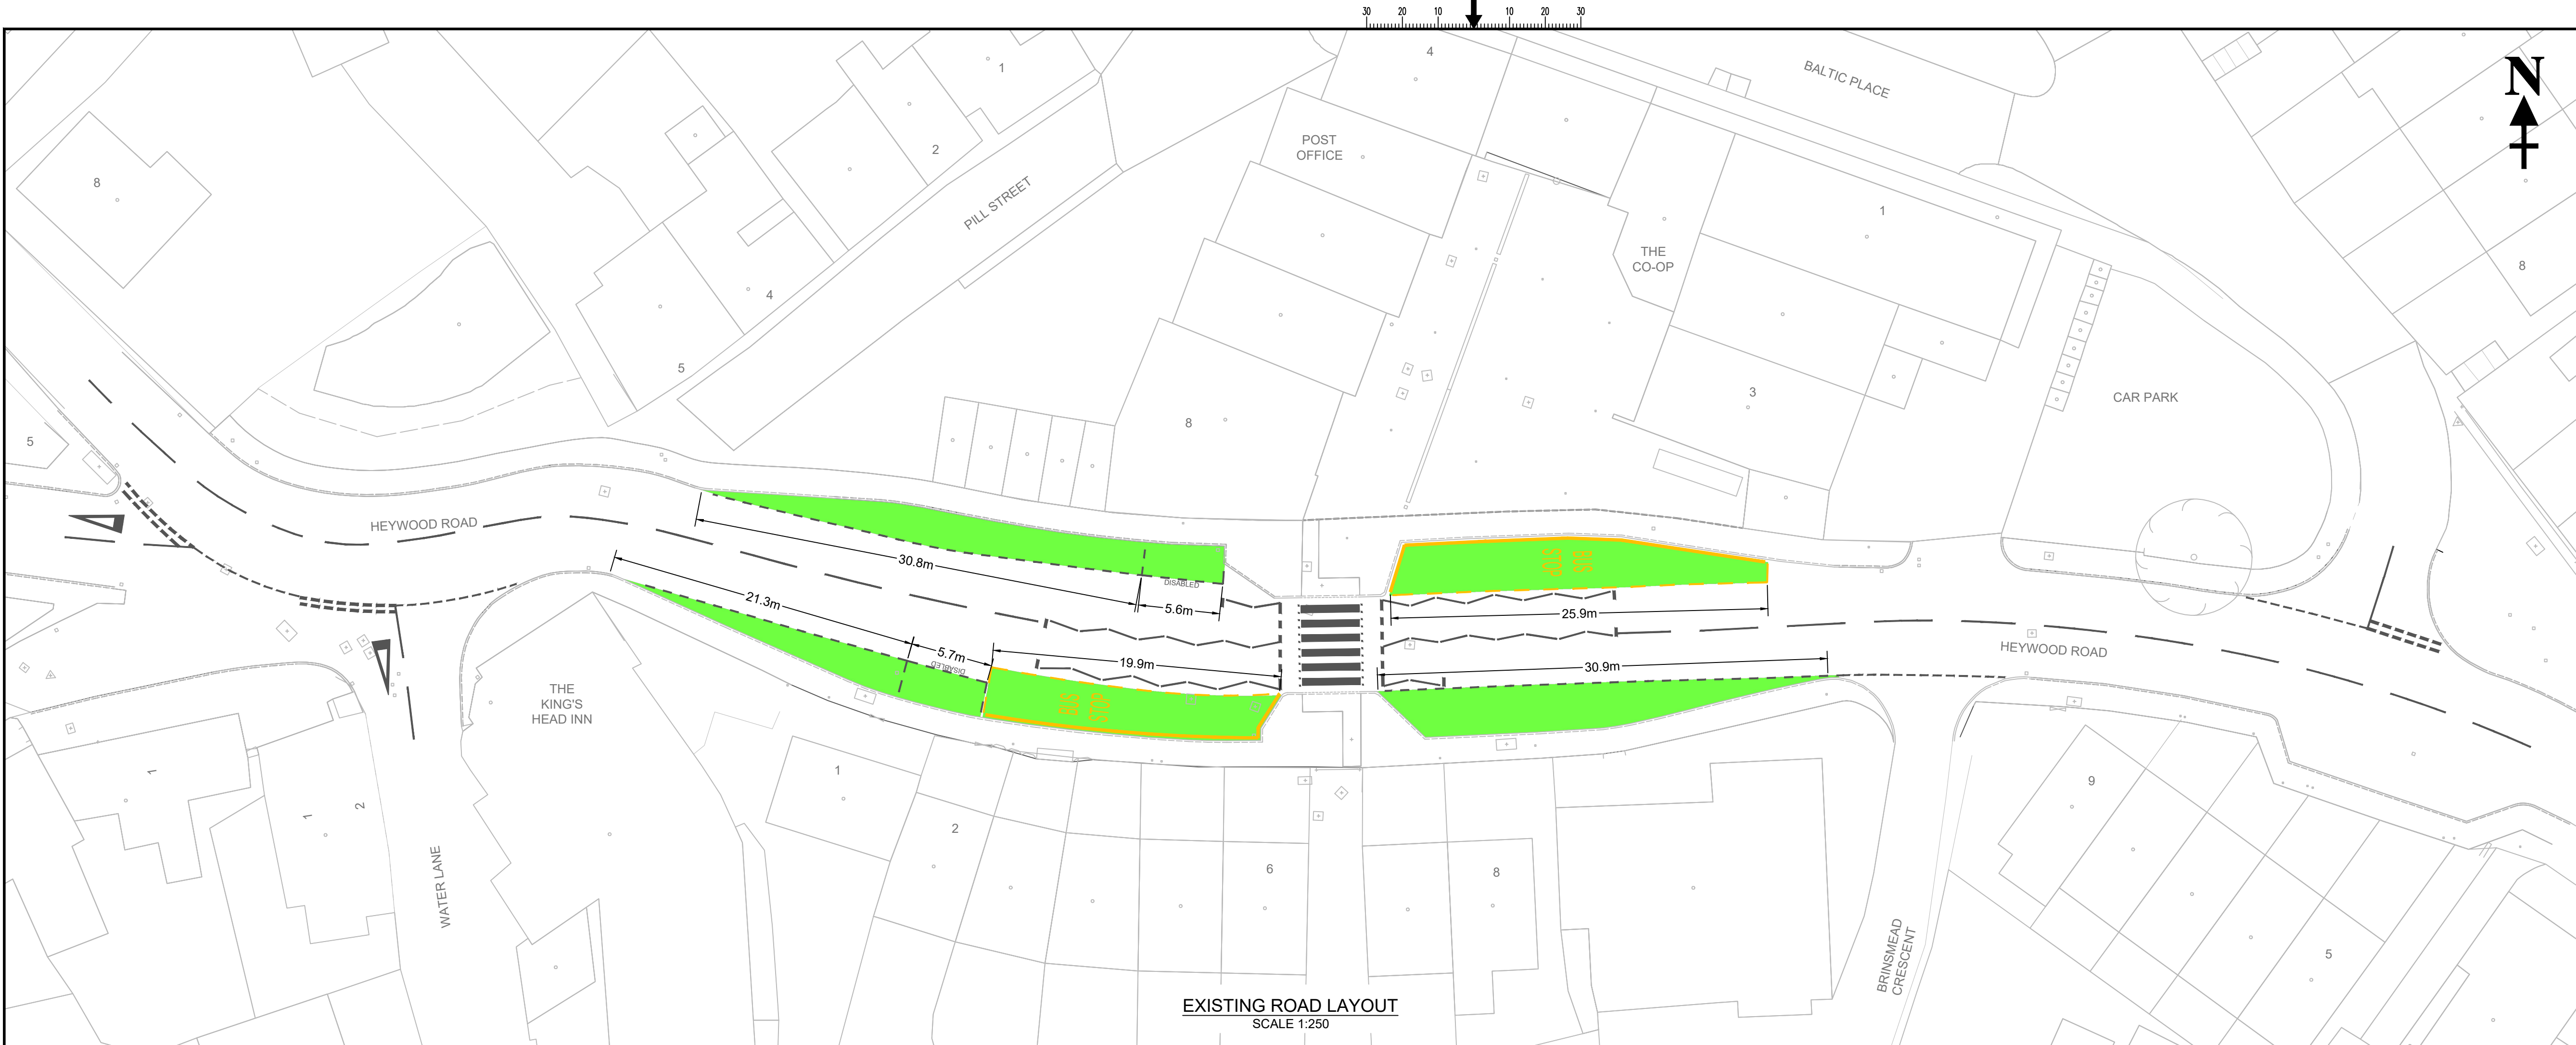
30 20 10 10 20 30

N

4

BALTIC PLACE

1

POST OFFICE

8

2

PILL STREET

THE CO-OP

1

8

4

5

3

CAR PARK

8

5

HEYWOOD ROAD

30.8m

DISABLED

5.6m

21.3m

5.7m

DISABLED

19.9m

BUS STOP

BUS STOP

25.9m

30.9m

HEYWOOD ROAD

THE KING'S HEAD INN

1

1

2

1

2

6

8

9

WATER LANE

BRINSMEAD CRESCENT

5

EXISTING ROAD LAYOUT
SCALE 1:250